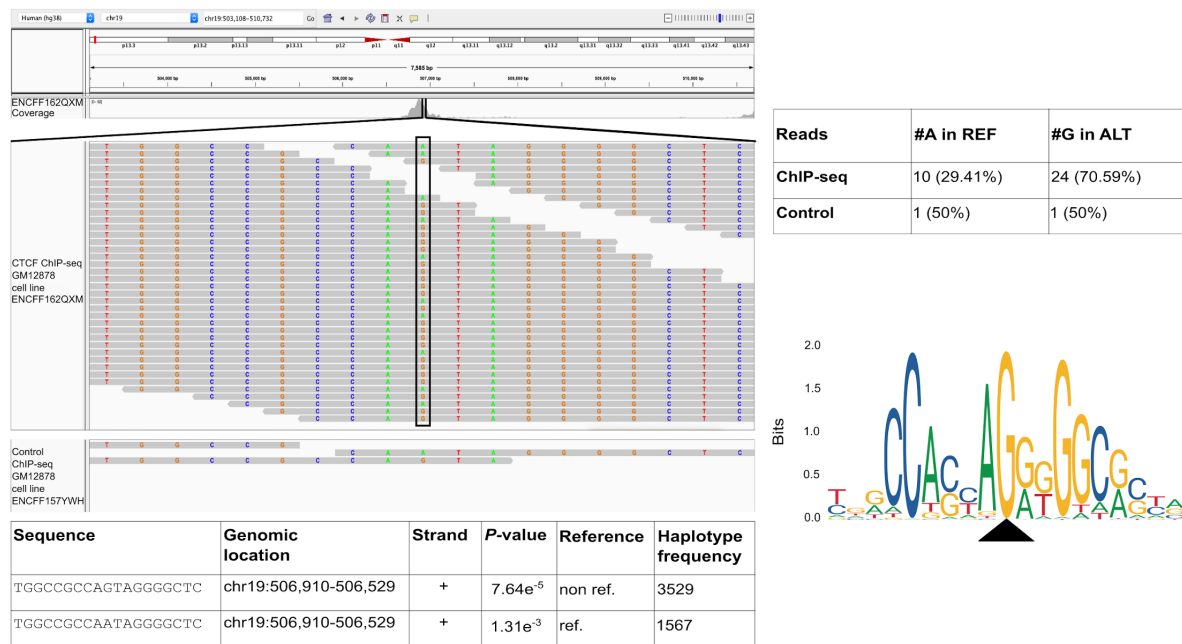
Human (hg38) chr19 chr19:503,108-510,732 Go

p13.3 p13.2 p13.13 p13.11 p12 p11 q11 q12 q13.11 q13.12 q13.2 q13.31 q13.32 q13.33 q13.41 q13.42 q13.43

7,585 bp

504,000 bp 505,000 bp 506,000 bp 507,000 bp 508,000 bp 509,000 bp 510,000 bp

ENCFF162QXM Coverage

CTCF ChIP-seq GM12878 cell line ENCFF162QXM

Control ChIP-seq GM12878 cell line ENCFF157YWH

| Reads | #A in REF | #G in ALT |
|---|---|---|
| ChIP-seq | 10 (29.41%) | 24 (70.59%) |
| Control | 1 (50%) | 1 (50%) |

2.0
1.5
1.0
0.5
0.0
Bits

| Sequence | Genomic location | Strand | *P*-value | Reference | Haplotype frequency |
|---|---|---|---|---|---|
| TGGCCGCCAGTAGGGGCTC | chr19:506,910-506,529 | + | 7.64e$^{-5}$ | non ref. | 3529 |
| TGGCCGCCAATAGGGGCTC | chr19:506,910-506,529 | + | 1.31e$^{-3}$ | ref. | 1567 |